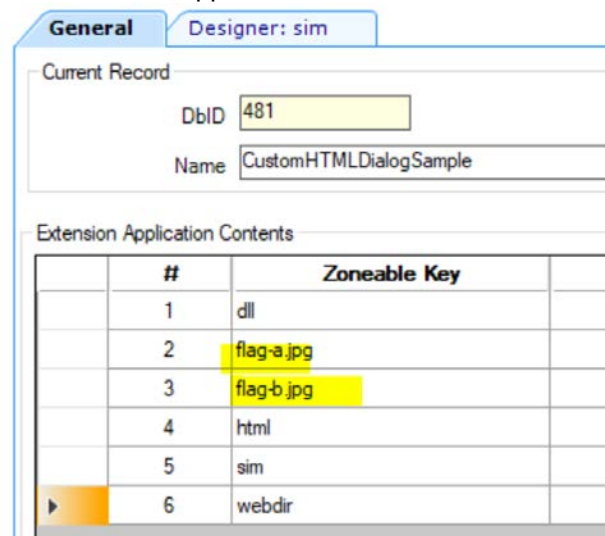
General
Designer: sim

Current Record

DbID 481

Name CustomHTMLDialogSample

Extension Application Contents

| | # | Zoneable Key |
|---|---|---|
| | 1 | dll |
| | 2 | flag-a.jpg |
| | 3 | flag-b.jpg |
| | 4 | html |
| | 5 | sim |
| ▶ | 6 | webdir |